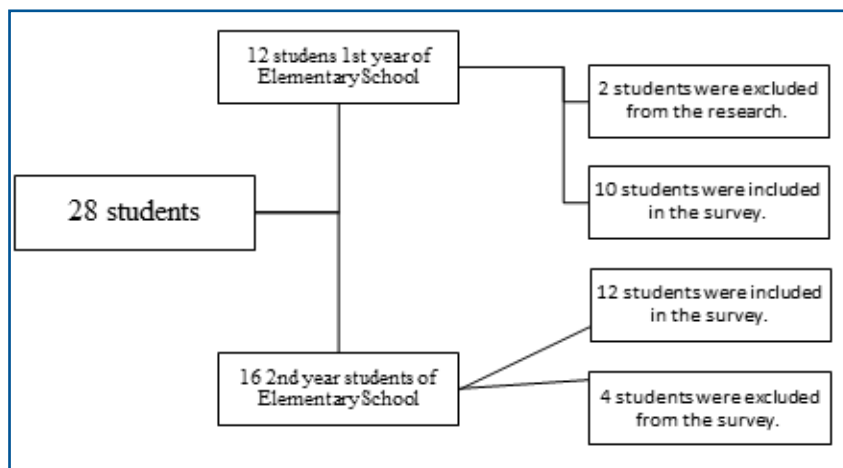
12 studens 1st year of Elementary School

2 students were excluded from the research.

10 students were included in the survey.

28 students

12 students were included in the survey.

16 2nd year students of Elementary School

4 students were excluded from the survey.